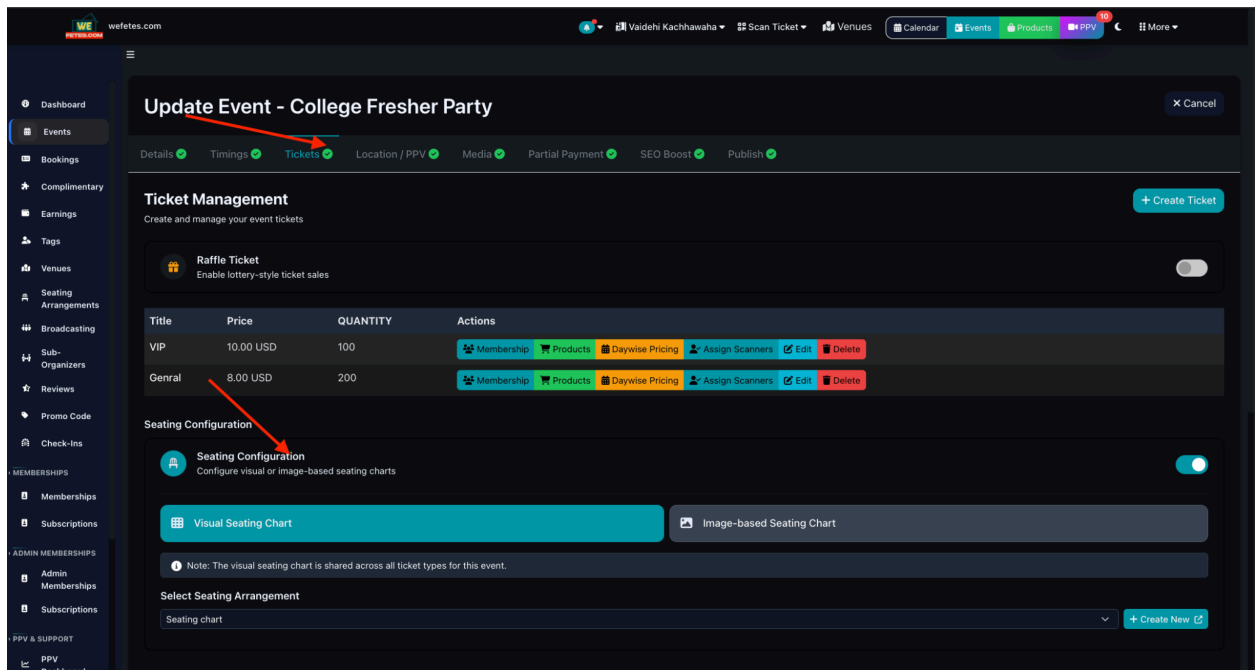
WE FETES.COM wefetes.com

Vaidehi Kachhawaha Scan Ticket Venues Calendar Events Products PPV 10 More

Dashboard
Events
Bookings
Complimentary
Earnings
Tags
Venues
Seating Arrangements
Broadcasting
Sub-Organizers
Reviews
Promo Code
Check-Ins
MEMBERSHIPS
Memberships
Subscriptions
ADMIN MEMBERSHIPS
Admin Memberships
Subscriptions
PPV & SUPPORT
PPV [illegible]

Update Event - College Fresher Party

× Cancel

Details Timings Tickets Location / PPV Media Partial Payment SEO Boost Publish

Ticket Management
Create and manage your event tickets

+ Create Ticket

Raffle Ticket
Enable lottery-style ticket sales

| Title | Price | QUANTITY | Actions |
|---|---|---|---|
| VIP | 10.00 USD | 100 | Membership Products Daywise Pricing Assign Scanners Edit Delete |
| Genral | 8.00 USD | 200 | Membership Products Daywise Pricing Assign Scanners Edit Delete |

Seating Configuration

Seating Configuration
Configure visual or image-based seating charts

Visual Seating Chart
Image-based Seating Chart

Note: The visual seating chart is shared across all ticket types for this event.

Select Seating Arrangement
Seating chart
+ Create New